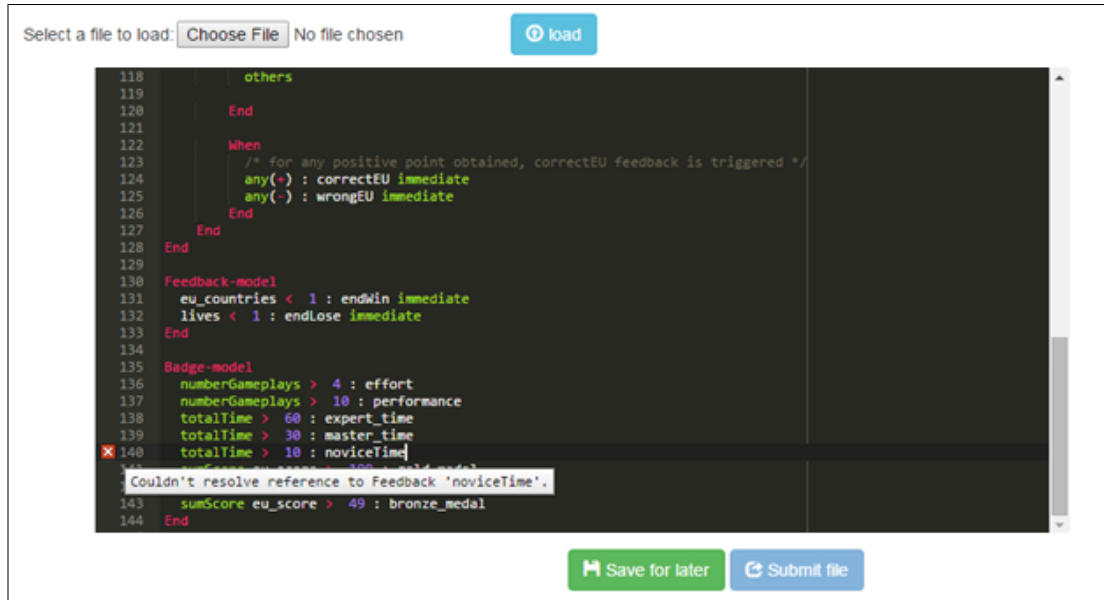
Select a file to load: Choose File No file chosen

load

118 others
119
120 End
121
122 When
123 /* for any positive point obtained, correctEU feedback is triggered */
124 any(+) : correctEU immediate
125 any(-) : wrongEU immediate
126 End
127 End
128 End
129
130 Feedback-model
131 eu_countries < 1 : endWin immediate
132 lives < 1 : endLose immediate
133 End
134
135 Badge-model
136 numberGameplays > 4 : effort
137 numberGameplays > 10 : performance
138 totalTime > 60 : expert_time
139 totalTime > 30 : master_time
140 totalTime > 10 : noviceTime
141 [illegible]
Couldn't resolve reference to Feedback 'noviceTime'.
143 sumScore eu_score > 49 : bronze_medal
144 End

Save for later

Submit file